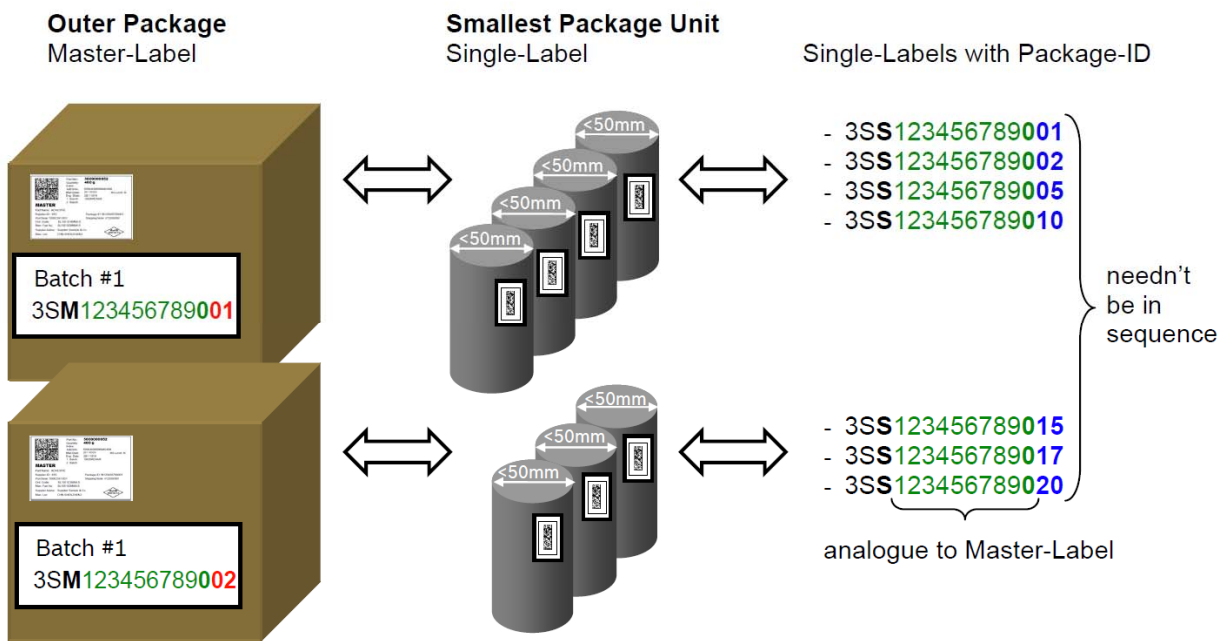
**Outer Package**
Master-Label

**Smallest Package Unit**
Single-Label

Single-Labels with Package-ID

MASTER

Batch #1
3SM123456789001

<50mm
<50mm
<50mm
<50mm

- 3SS123456789001
- 3SS123456789002
- 3SS123456789005
- 3SS123456789010

needn't be in sequence

MASTER

Batch #1
3SM123456789002

<50mm
<50mm
<50mm

- 3SS123456789015
- 3SS123456789017
- 3SS123456789020

analogue to Master-Label